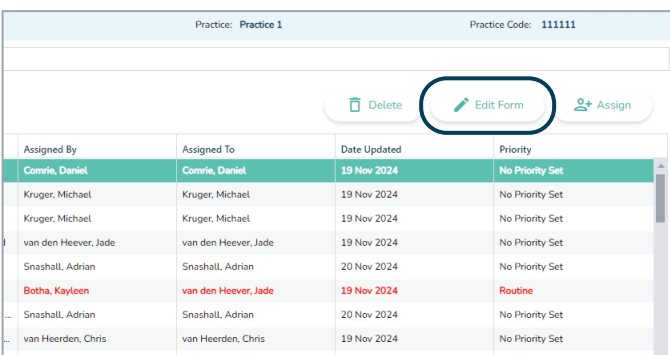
Practice: Practice 1

Practice Code: 111111

Delete

Edit Form

Assign

| Assigned By | Assigned To | Date Updated | Priority |
|---|---|---|---|
| Comrie, Daniel | Comrie, Daniel | 19 Nov 2024 | No Priority Set |
| Kruger, Michael | Kruger, Michael | 19 Nov 2024 | No Priority Set |
| Kruger, Michael | Kruger, Michael | 19 Nov 2024 | No Priority Set |
| van den Heever, Jade | van den Heever, Jade | 19 Nov 2024 | No Priority Set |
| Snashall, Adrian | Snashall, Adrian | 20 Nov 2024 | No Priority Set |
| Botha, Kayleen | van den Heever, Jade | 19 Nov 2024 | Routine |
| Snashall, Adrian | Snashall, Adrian | 20 Nov 2024 | No Priority Set |
| van Heerden, Chris | van Heerden, Chris | 19 Nov 2024 | No Priority Set |